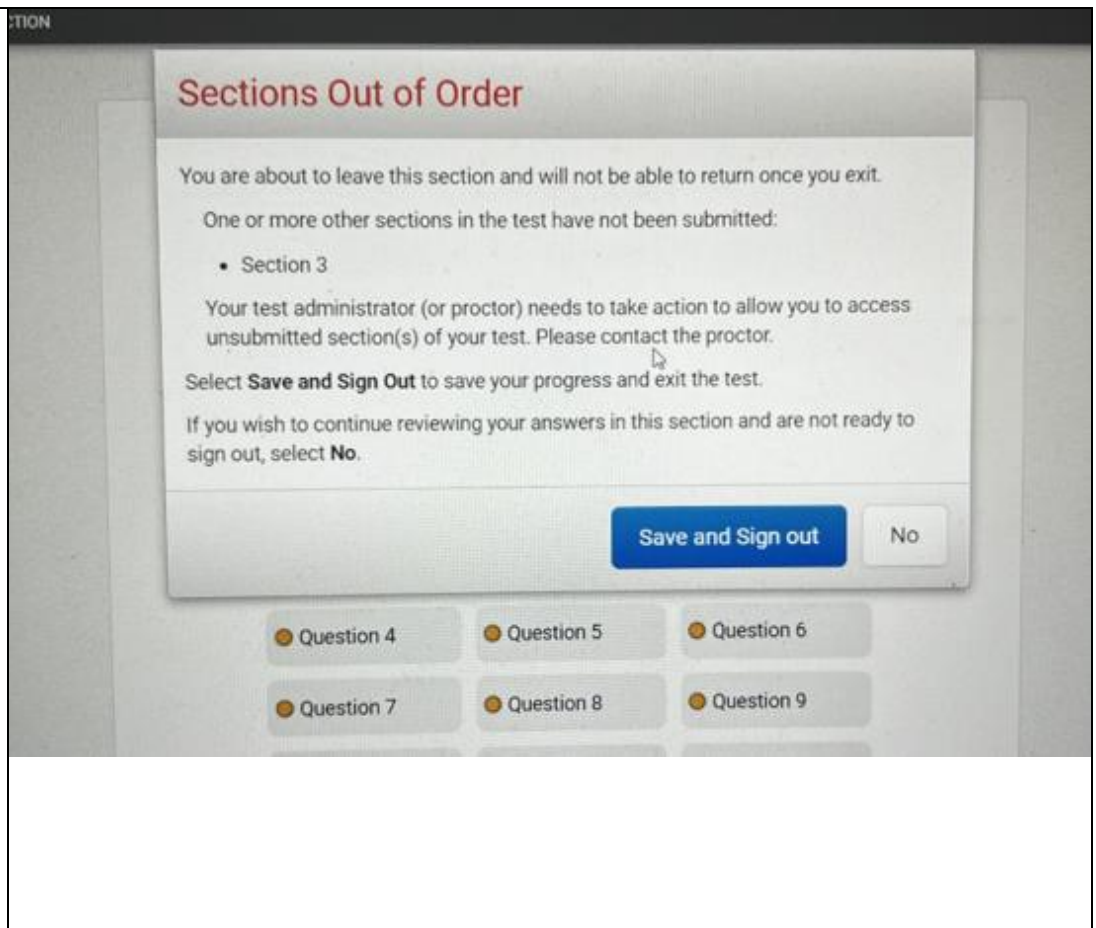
TION

Sections Out of Order

You are about to leave this section and will not be able to return once you exit.

One or more other sections in the test have not been submitted:

• Section 3

Your test administrator (or proctor) needs to take action to allow you to access unsubmitted section(s) of your test. Please contact the proctor.

Select **Save and Sign Out** to save your progress and exit the test.

If you wish to continue reviewing your answers in this section and are not ready to sign out, select **No**.

Save and Sign out | No

Question 4 | Question 5 | Question 6

Question 7 | Question 8 | Question 9